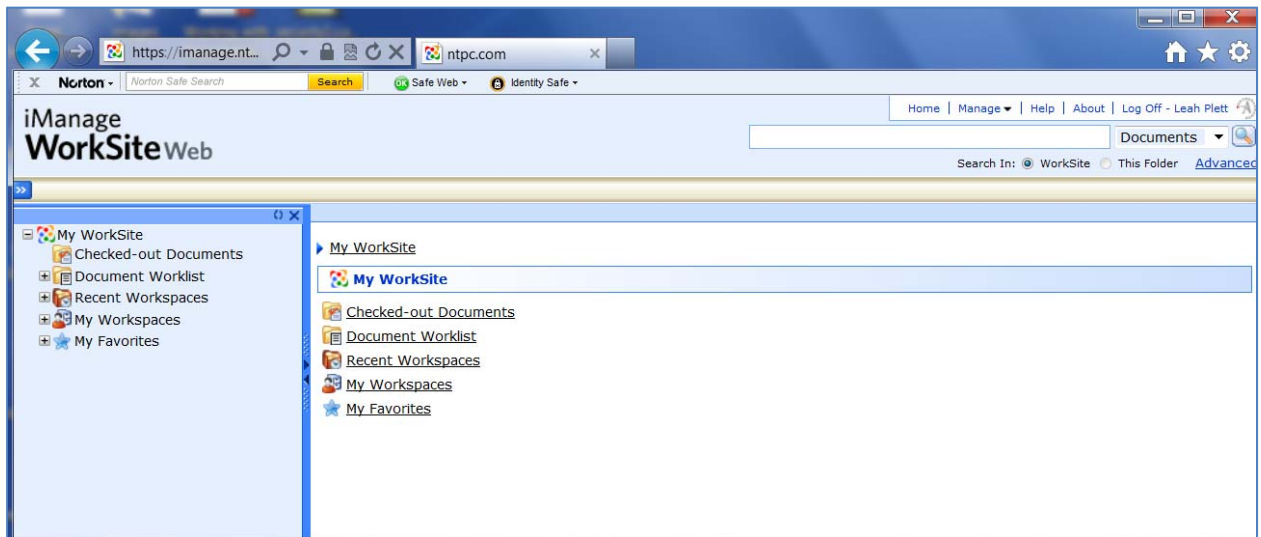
https://imanage.nt...

ntpc.com

Norton

Norton Safe Search

Search

Safe Web

Identity Safe

iManage
WorkSite Web

Home | Manage | Help | About | Log Off - Leah Plett

Documents

Search In: WorkSite This Folder Advanced

My WorkSite
Checked-out Documents
Document Worklist
Recent Workspaces
My Workspaces
My Favorites

My WorkSite

My WorkSite

Checked-out Documents
Document Worklist
Recent Workspaces
My Workspaces
My Favorites